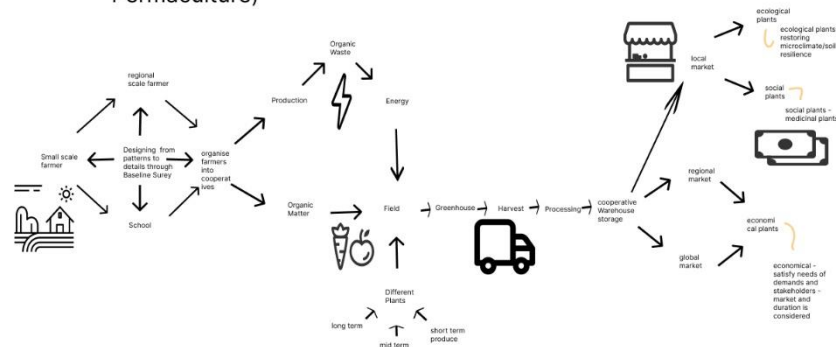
Permaculture)

regional scale farmer

Small scale farmer

Designing from patterns to details through Baseline Surey

organise farmers into cooperatives

School

Production

Organic Waste

Energy

Organic Matter

Field

Different Plants

long term

mid term

short term produce

Greenhouse

Harvest

Processing

cooperative Warehouse storage

local market

regional market

global market

ecological plants

ecological plants restoring microclimate/soil resilience

social plants

social plants - medicinal plants

economical plants

economical - satisfy needs of demands and stakeholders - market and duration is considered